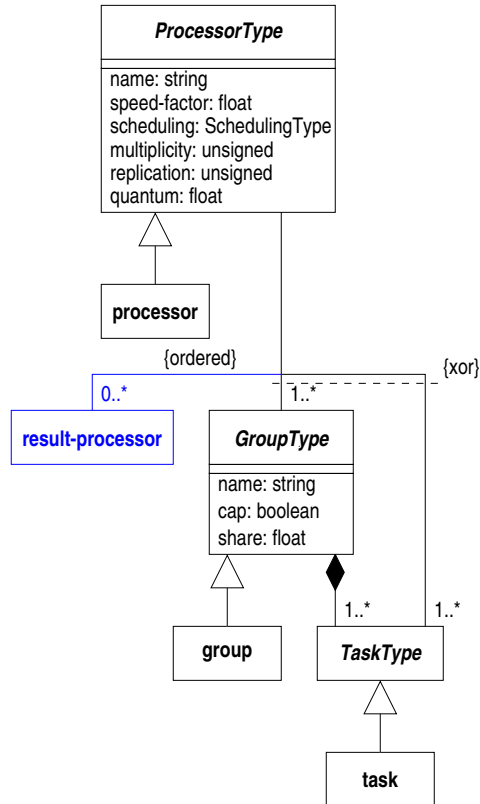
ProcessorType

name: string
speed-factor: float
scheduling: SchedulingType
multiplicity: unsigned
replication: unsigned
quantum: float

processor

{ordered}

{xor}

0..*

result-processor

1..*

GroupType

name: string
cap: boolean
share: float

1..*

1..*

group

TaskType

task